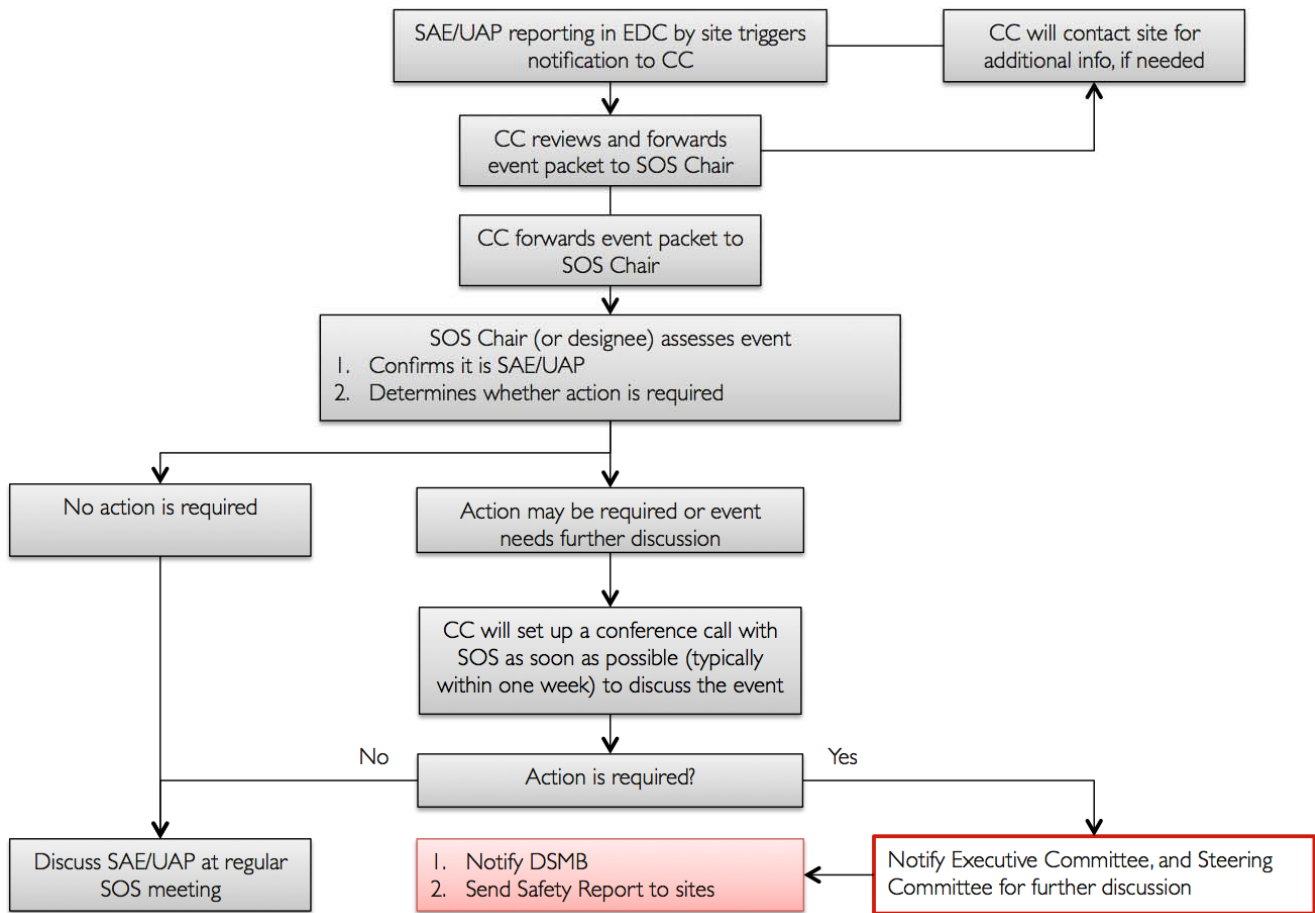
SAE/UAP reporting in EDC by site triggers notification to CC

CC will contact site for additional info, if needed

CC reviews and forwards event packet to SOS Chair

CC forwards event packet to SOS Chair

SOS Chair (or designee) assesses event
1. Confirms it is SAE/UAP
2. Determines whether action is required

No action is required

Action may be required or event needs further discussion

CC will set up a conference call with SOS as soon as possible (typically within one week) to discuss the event

No

Action is required?

Yes

Discuss SAE/UAP at regular SOS meeting

1. Notify DSMB
2. Send Safety Report to sites

Notify Executive Committee, and Steering Committee for further discussion